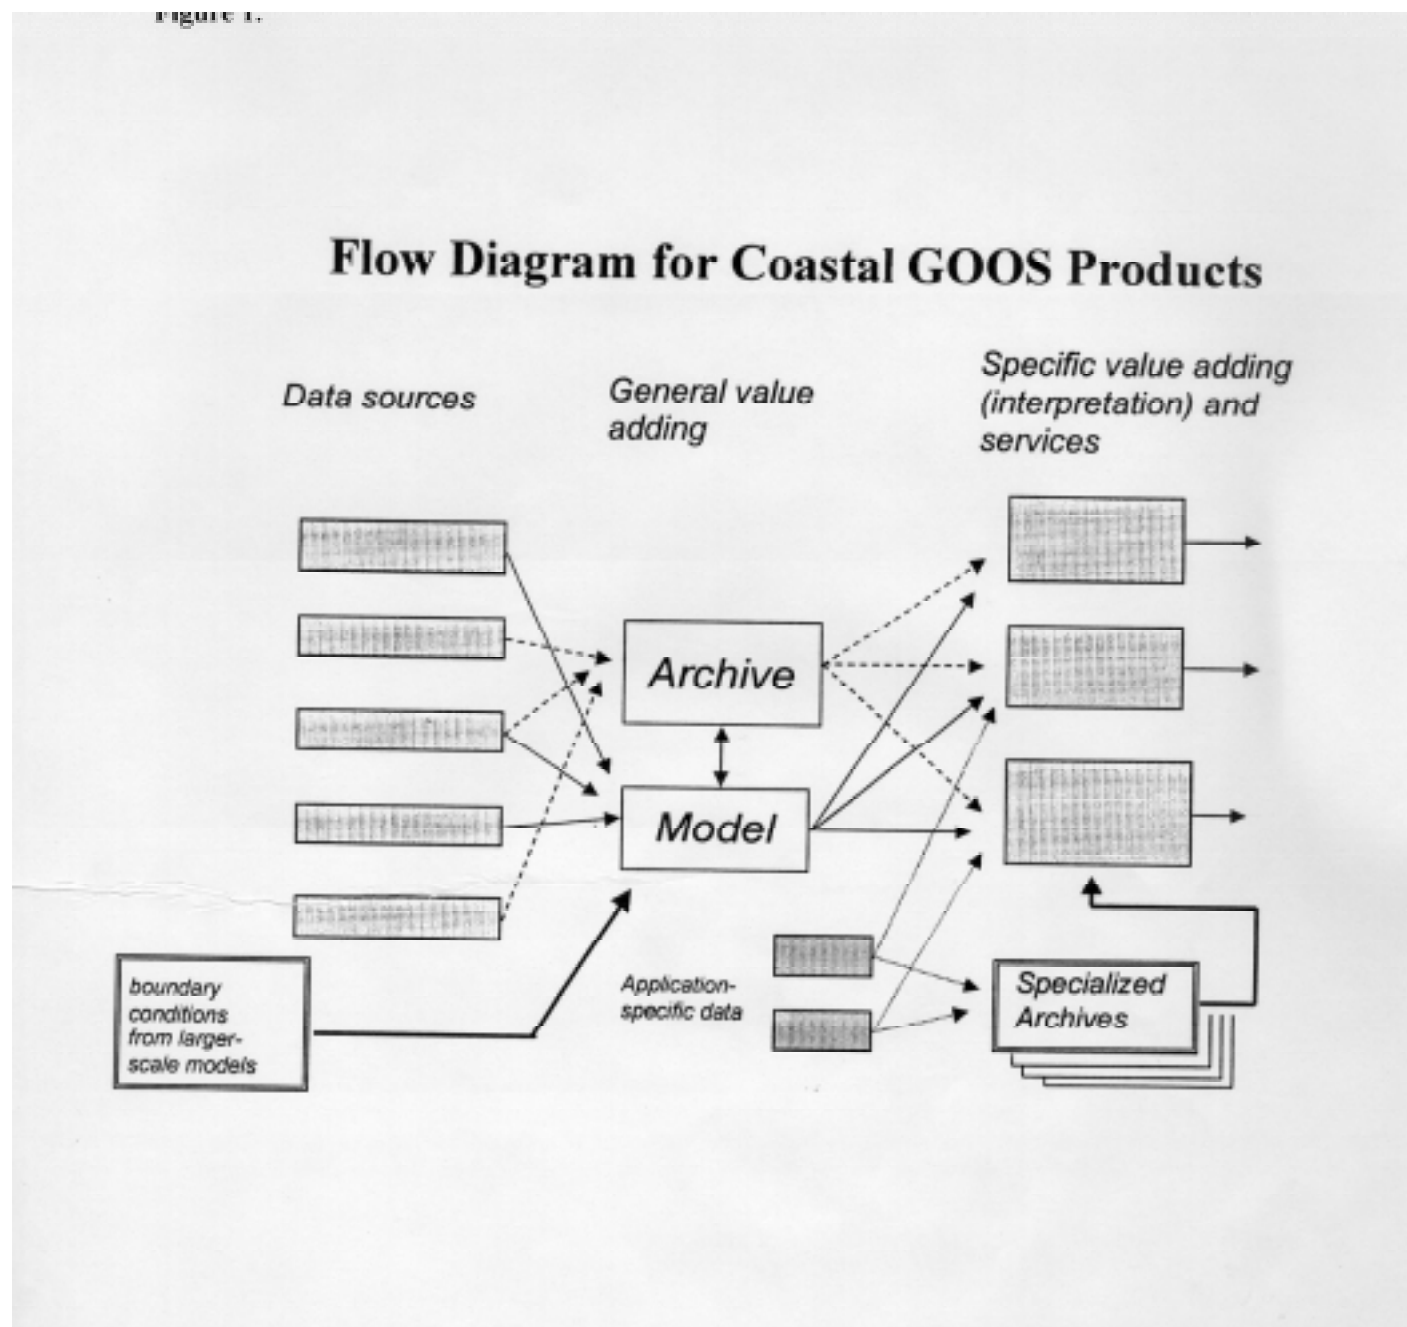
Figure 1.

Flow Diagram for Coastal GOOS Products

Data sources

General value adding

Specific value adding (interpretation) and services

Archive

Model

boundary conditions from larger-scale models

Application-specific data

Specialized Archives